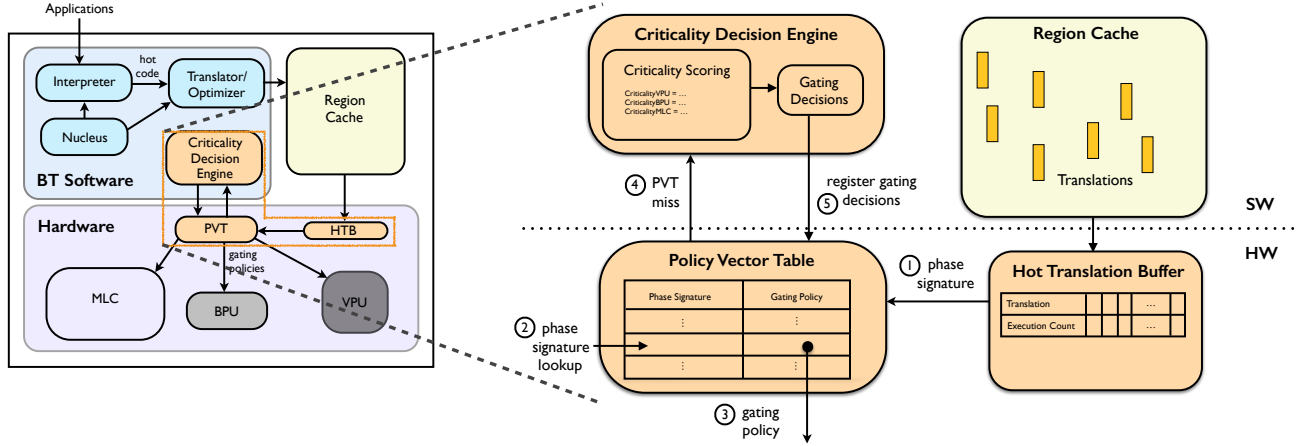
Applications

Interpreter

hot code

Translator/ Optimizer

Region Cache

Nucleus

BT Software

Criticality Decision Engine

Hardware

PVT

HTB

gating policies

MLC

BPU

VPU

Criticality Decision Engine

Criticality Scoring

CriticalityVPU = ...
CriticalityBPU = ...
CriticalityMLC = ...

Gating Decisions

Region Cache

Translations

4 PVT miss

register gating 5 decisions

SW

HW

Policy Vector Table

| Phase Signature | Gating Policy |
|---|---|
| ⋮ | ⋮ |
| | |
| ⋮ | ⋮ |

1 phase signature

Hot Translation Buffer

| Translation | | | | ... | |
|---|---|---|---|---|---|
| Execution Count | | | | ... | |

2 phase signature lookup

3 gating policy